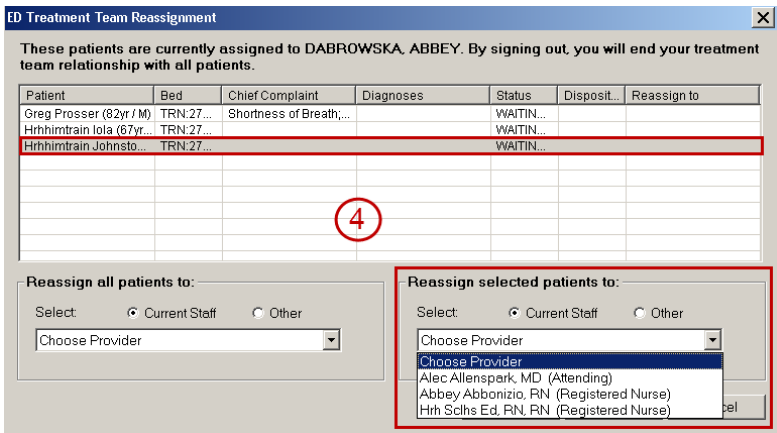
ED Treatment Team Reassignment

These patients are currently assigned to DABROWSKA, ABBEY. By signing out, you will end your treatment team relationship with all patients.

| Patient | Bed | Chief Complaint | Diagnoses | Status | Disposit... | Reassign to |
|---|---|---|---|---|---|---|
| Greg Prosser (82yr / M) | TRN:27... | Shortness of Breath;... | | WAITIN... | | |
| Hrhhimtrain Iola (67yr... | TRN:27... | | | WAITIN... | | |
| Hrhhimtrain Johnsto... | TRN:27... | | | WAITIN... | | |

4

Reassign all patients to:

Select: Current Staff Other

Choose Provider

Reassign selected patients to:

Select: Current Staff Other

Choose Provider

Choose Provider
Alec Allenspark, MD (Attending)
Abbey Abbonizio, RN (Registered Nurse)
Hrh Sclhs Ed, RN, RN (Registered Nurse)

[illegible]cel